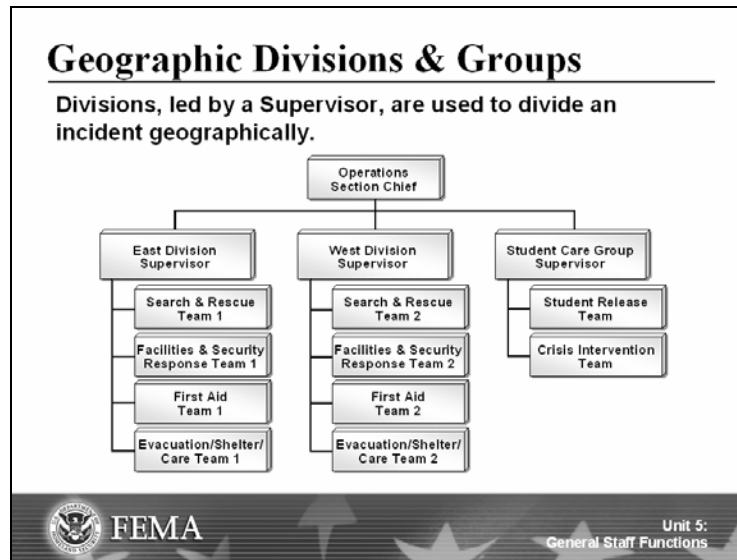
Geographic Divisions & Groups

Divisions, led by a Supervisor, are used to divide an incident geographically.

Operations Section Chief

East Division Supervisor

Search & Rescue Team 1

Facilities & Security Response Team 1

First Aid Team 1

Evacuation/Shelter/ Care Team 1

West Division Supervisor

Search & Rescue Team 2

Facilities & Security Response Team 2

First Aid Team 2

Evacuation/Shelter/ Care Team 2

Student Care Group Supervisor

Student Release Team

Crisis Intervention Team

FEMA

Unit 5: General Staff Functions